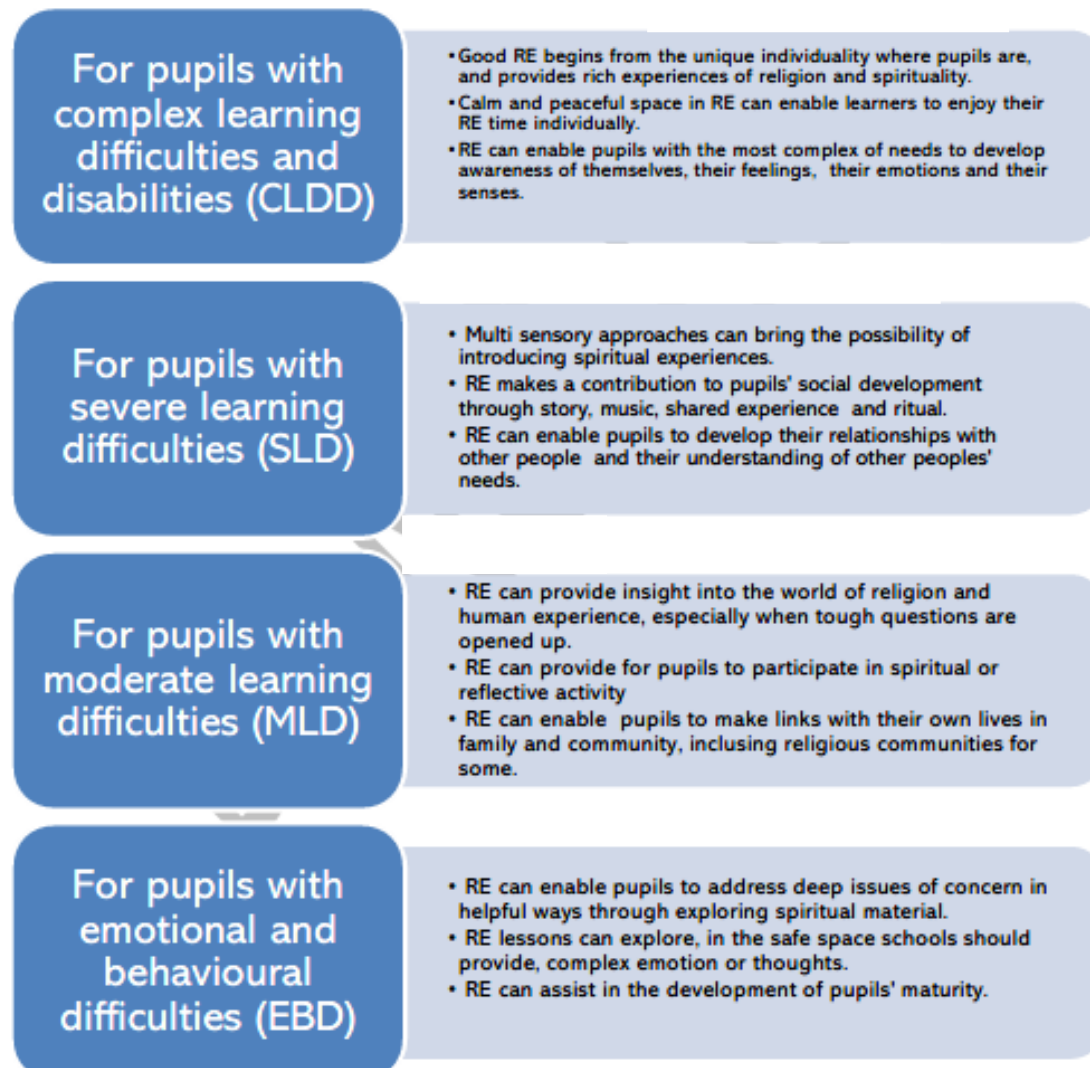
For pupils with complex learning difficulties and disabilities (CLDD)

• Good RE begins from the unique individuality where pupils are, and provides rich experiences of religion and spirituality.
• Calm and peaceful space in RE can enable learners to enjoy their RE time individually.
• RE can enable pupils with the most complex of needs to develop awareness of themselves, their feelings, their emotions and their senses.

For pupils with severe learning difficulties (SLD)

• Multi sensory approaches can bring the possibility of introducing spiritual experiences.
• RE makes a contribution to pupils' social development through story, music, shared experience and ritual.
• RE can enable pupils to develop their relationships with other people and their understanding of other peoples' needs.

For pupils with moderate learning difficulties (MLD)

• RE can provide insight into the world of religion and human experience, especially when tough questions are opened up.
• RE can provide for pupils to participate in spiritual or reflective activity
• RE can enable pupils to make links with their own lives in family and community, inclusing religious communities for some.

For pupils with emotional and behavioural difficulties (EBD)

• RE can enable pupils to address deep issues of concern in helpful ways through exploring spiritual material.
• RE lessons can explore, in the safe space schools should provide, complex emotion or thoughts.
• RE can assist in the development of pupils' maturity.